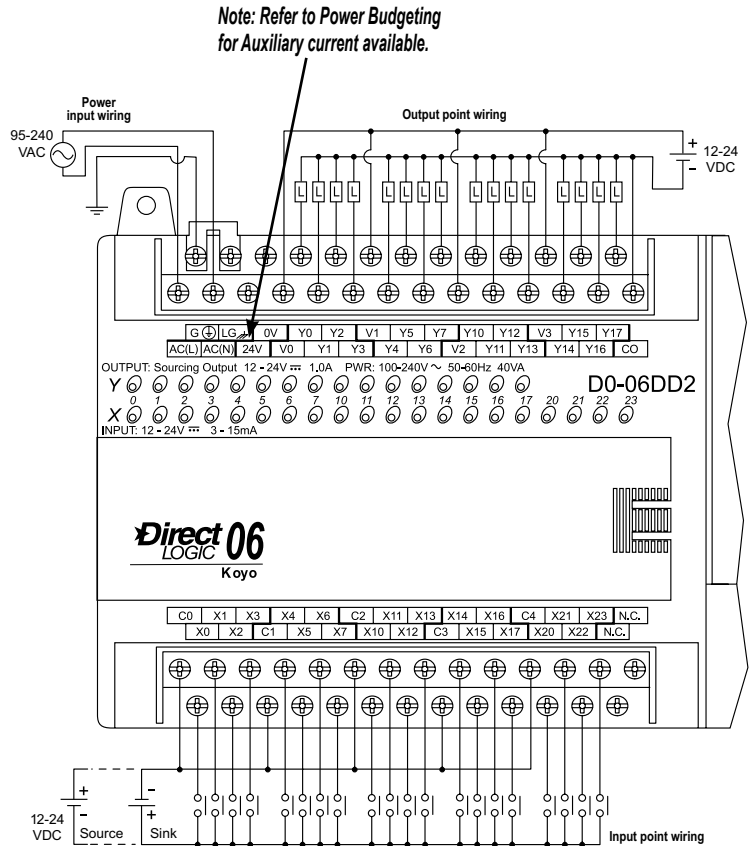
Note: Refer to Power Budgeting for Auxiliary current available.

Power input wiring

95-240 VAC

Output point wiring

+ 12-24 - VDC

L L L L L L L L L L L L L L L L

G ⏚ LG 0V Y0 Y2 V1 Y5 Y7 Y10 Y12 V3 Y15 Y17

AC(L) AC(N) 24V V0 Y1 Y3 Y4 Y6 V2 Y11 Y13 Y14 Y16 CO

OUTPUT: Sourcing Output 12 - 24V ⎓ 1.0A PWR: 100-240V ~ 50-60Hz 40VA

D0-06DD2

Y

0 1 2 3 4 5 6 7 10 11 12 13 14 15 16 17 20 21 22 23

X

INPUT: 12 - 24V ⎓ 3 - 15mA

Direct LOGIC 06

Koyo

C0 X1 X3 X4 X6 C2 X11 X13 X14 X16 C4 X21 X23 N.C.

X0 X2 C1 X5 X7 X10 X12 C3 X15 X17 X20 X22 N.C.

+ - 12-24 VDC Source

- + Sink

Input point wiring